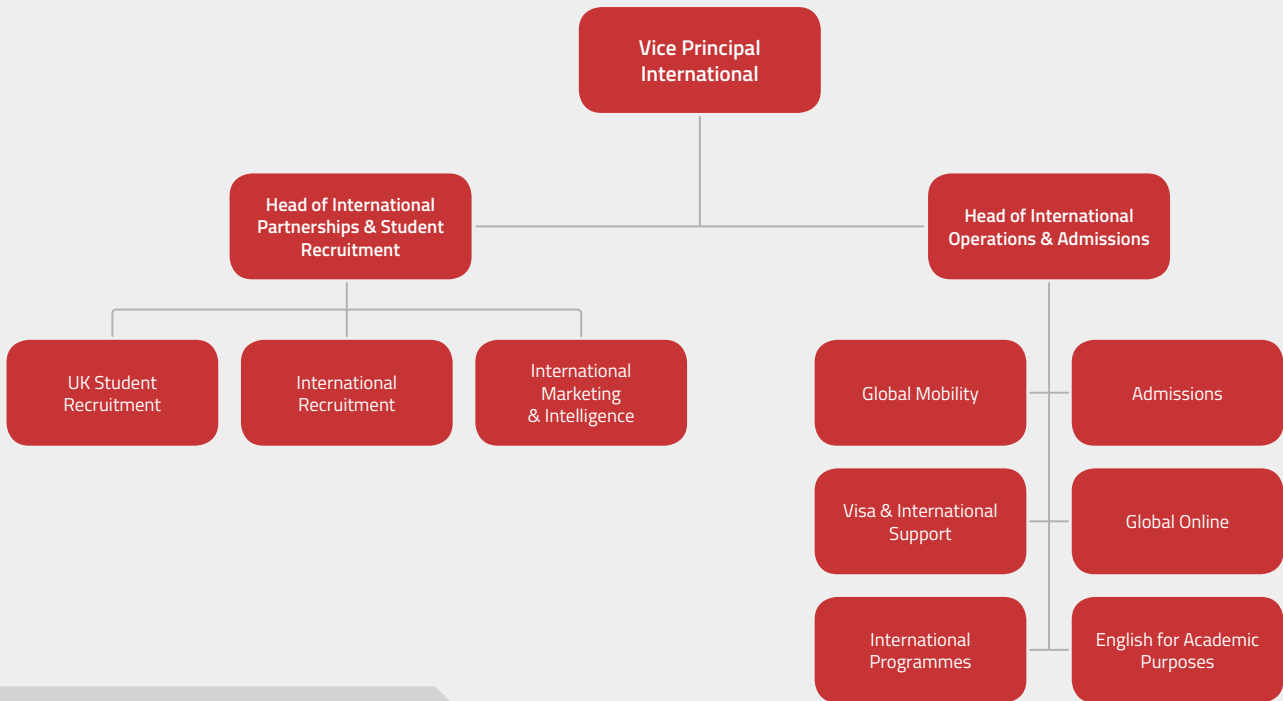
Vice Principal International

Head of International Partnerships & Student Recruitment

Head of International Operations & Admissions

UK Student Recruitment

International Recruitment

International Marketing & Intelligence

Global Mobility

Admissions

Visa & International Support

Global Online

International Programmes

English for Academic Purposes